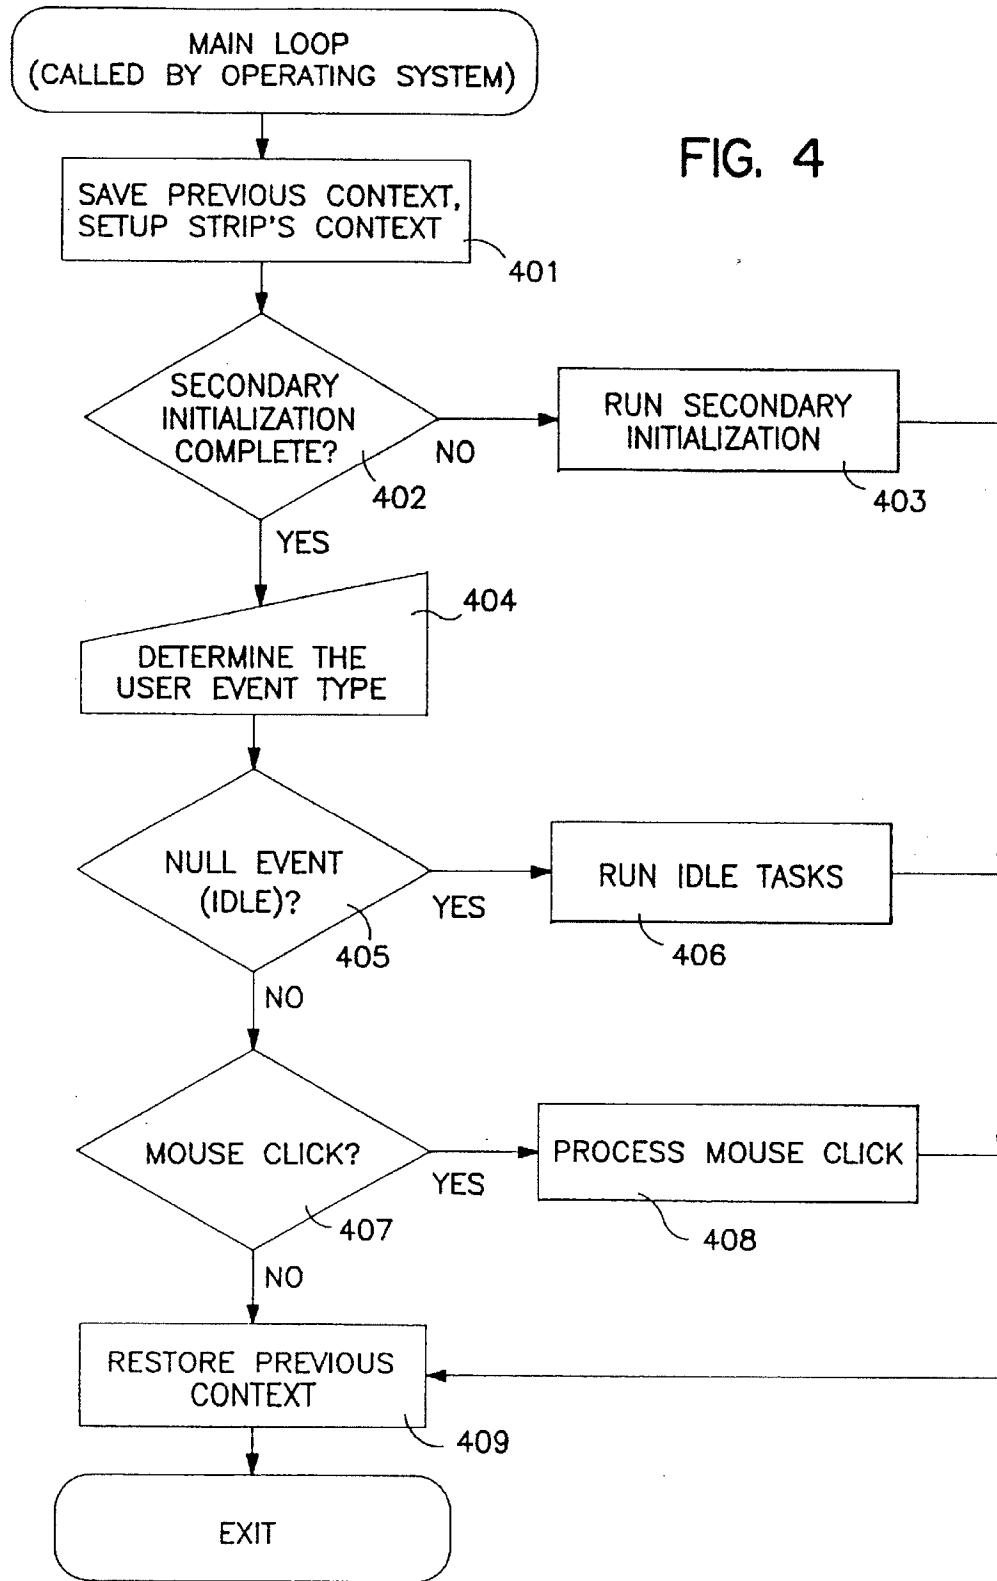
MAIN LOOP
(CALLED BY OPERATING SYSTEM)

FIG. 4

SAVE PREVIOUS CONTEXT, SETUP STRIP'S CONTEXT

401

SECONDARY INITIALIZATION COMPLETE?

402

NO

RUN SECONDARY INITIALIZATION

403

YES

404

DETERMINE THE USER EVENT TYPE

NULL EVENT (IDLE)?

YES

RUN IDLE TASKS

405

406

NO

MOUSE CLICK?

YES

PROCESS MOUSE CLICK

407

408

NO

RESTORE PREVIOUS CONTEXT

409

EXIT